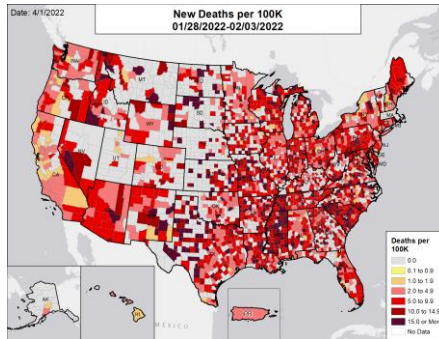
Date: 4/1/2022

New Deaths per 100K
01/28/2022-02/03/2022

Deaths per 100K
0.0
0.1 to 0.9
1.0 to 1.9
2.0 to 4.9
5.0 to 9.9
10.0 to 14.9
15.0 or More
No Data

WA
OR
CA
NV
ID
MT
WY
UT
AZ
CO
NM
ND
SD
NE
KS
OK
TX
MN
IA
MO
AR
LA
WI
IL
MI
IN
OH
KY
TN
MS
AL
GA
FL
SC
NC
VA
WV
PA
NY
ME
VT
NH
MA
CT
NJ
AK
HI
PR
MEXICO